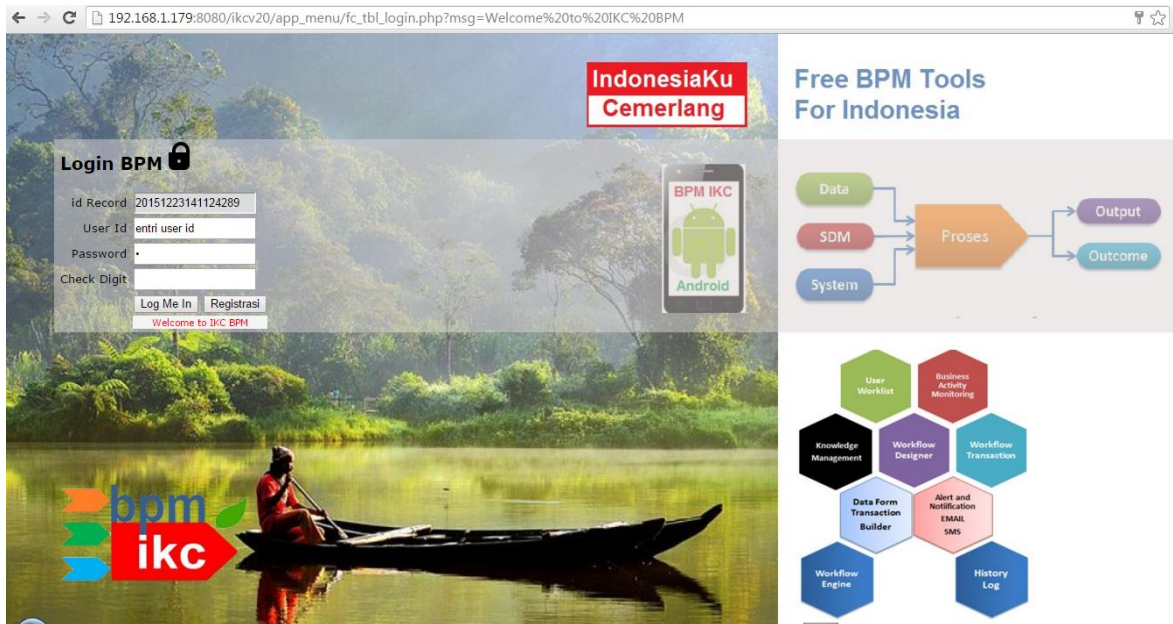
192.168.1.179:8080/ikcv20/app_menu/fc_tbl_login.php?msg=Welcome%20to%20IKC%20BPM

IndonesiaKu
Cemerlang

Login BPM

id Record 20151223141124289
User Id entri user id
Password •
Check Digit

Log Me In Registrasi

Welcome to IKC BPM

BPM IKC
Android

bpm
ikc

Free BPM Tools
For Indonesia

Data
SDM
System
Proses
Output
Outcome

User Worklist
Business Activity Monitoring
Knowledge Management
Workflow Designer
Workflow Transaction
Data Form Transaction Builder
Alert and Notification EMAIL SMS
Workflow Engine
History Log